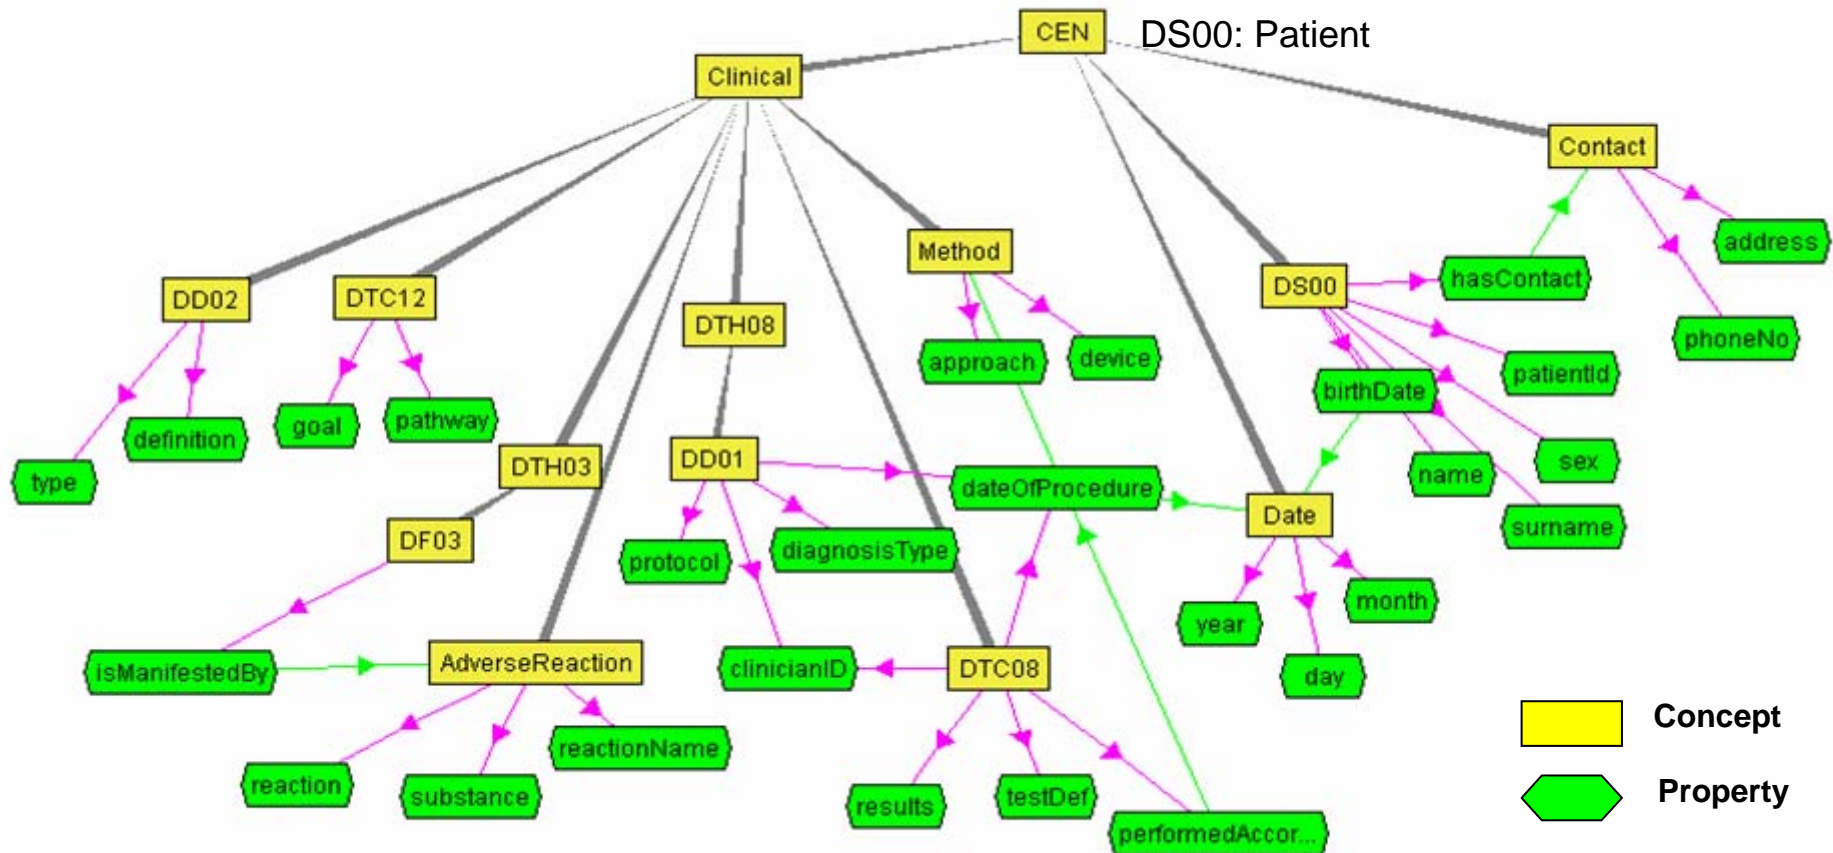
CEN
DS00: Patient
Clinical
Contact
address
Method
DS00
hasContact
DD02
DTC12
DTH08
approach
device
phoneNo
patientId
birthDate
type
definition
goal
pathway
DTH03
DD01
dateOfProcedure
sex
name
Date
surname
DF03
protocol
diagnosisType
year
month
isManifestedBy
AdverseReaction
clinicianID
DTC08
day
reactionName
Concept
reaction
substance
results
testDef
performedAccor...
Property